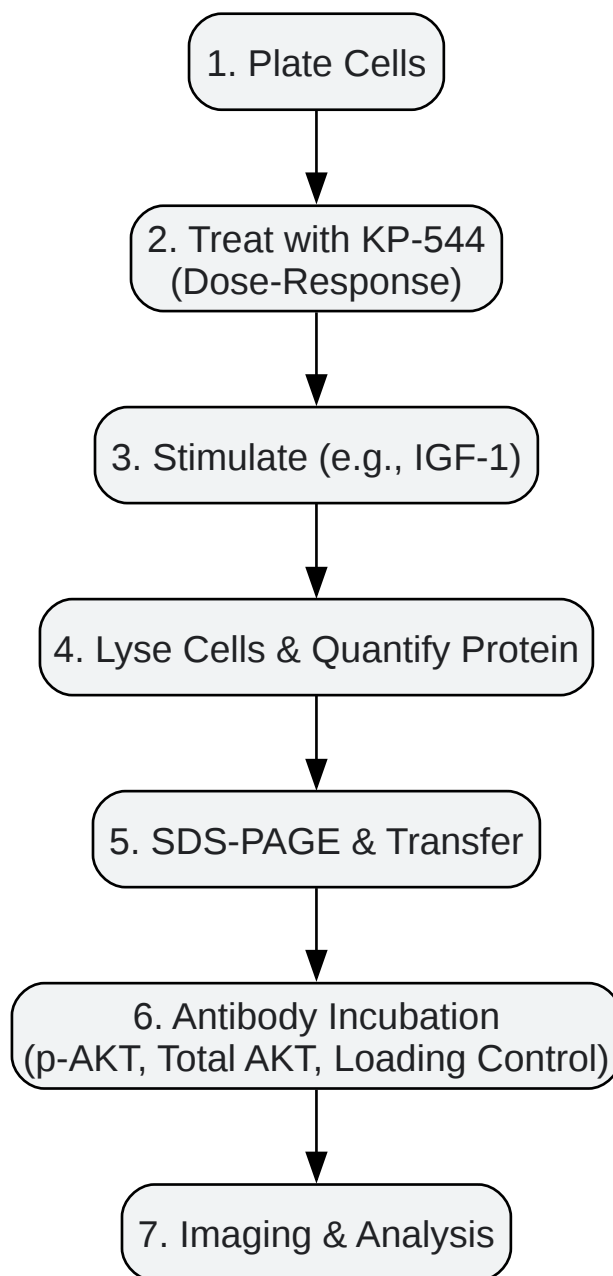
1. Plate Cells

2. Treat with KP-544
(Dose-Response)

3. Stimulate (e.g., IGF-1)

4. Lyse Cells & Quantify Protein

5. SDS-PAGE & Transfer

6. Antibody Incubation
(p-AKT, Total AKT, Loading Control)

7. Imaging & Analysis